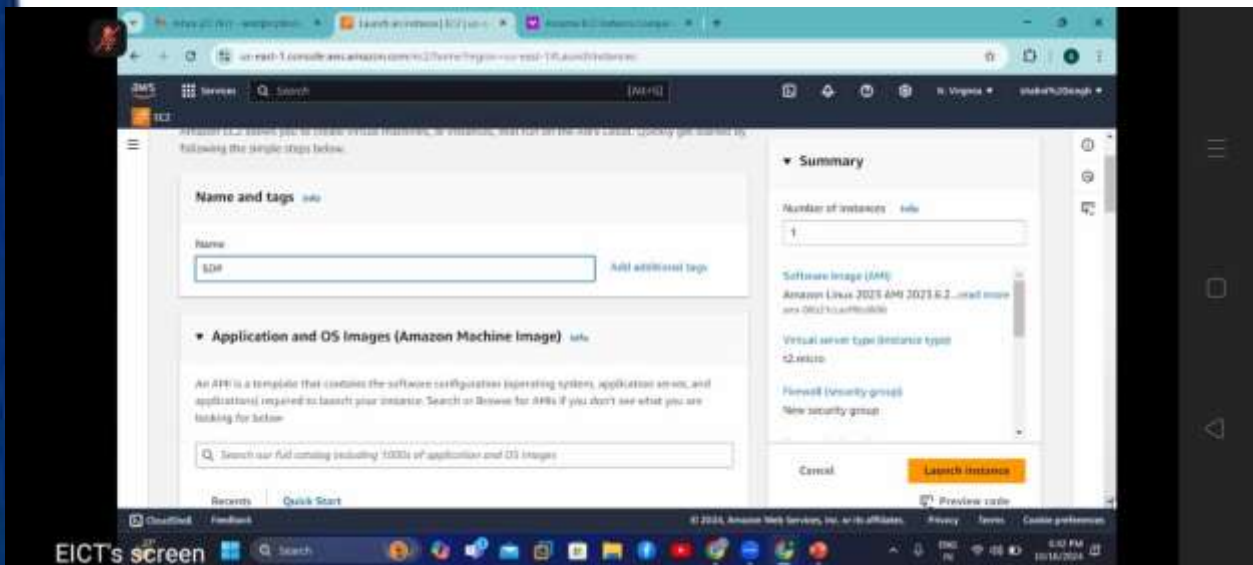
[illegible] | Launch an instance | EC2 | us-e... | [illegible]

us-east-1.console.aws.amazon.com/ec2/home?region=us-east-1#LaunchInstances

aws Services Search [Alt+S] N. Virginia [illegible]

EC2

Amazon EC2 allows you to create virtual machines, or instances, that run on the AWS Cloud. Quickly get started by following the simple steps below.

Name and tags Info

Name

SDP

Add additional tags

▼ Application and OS Images (Amazon Machine Image) Info

An AMI is a template that contains the software configuration (operating system, application server, and applications) required to launch your instance. Search or Browse for AMIs if you don't see what you are looking for below

Search our full catalog including 1000s of application and OS images

Recents Quick Start

▼ Summary

Number of instances Info

1

Software Image (AMI)

Amazon Linux 2023 AMI 2023.6.2...read more

ami-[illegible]

Virtual server type (instance type)

t2.micro

Firewall (security group)

New security group

Cancel

Launch instance

Preview code

CloudShell Feedback

© 2024, Amazon Web Services, Inc. or its affiliates. Privacy Terms Cookie preferences

EICT's screen

Search

6:12 PM 10/16/2024